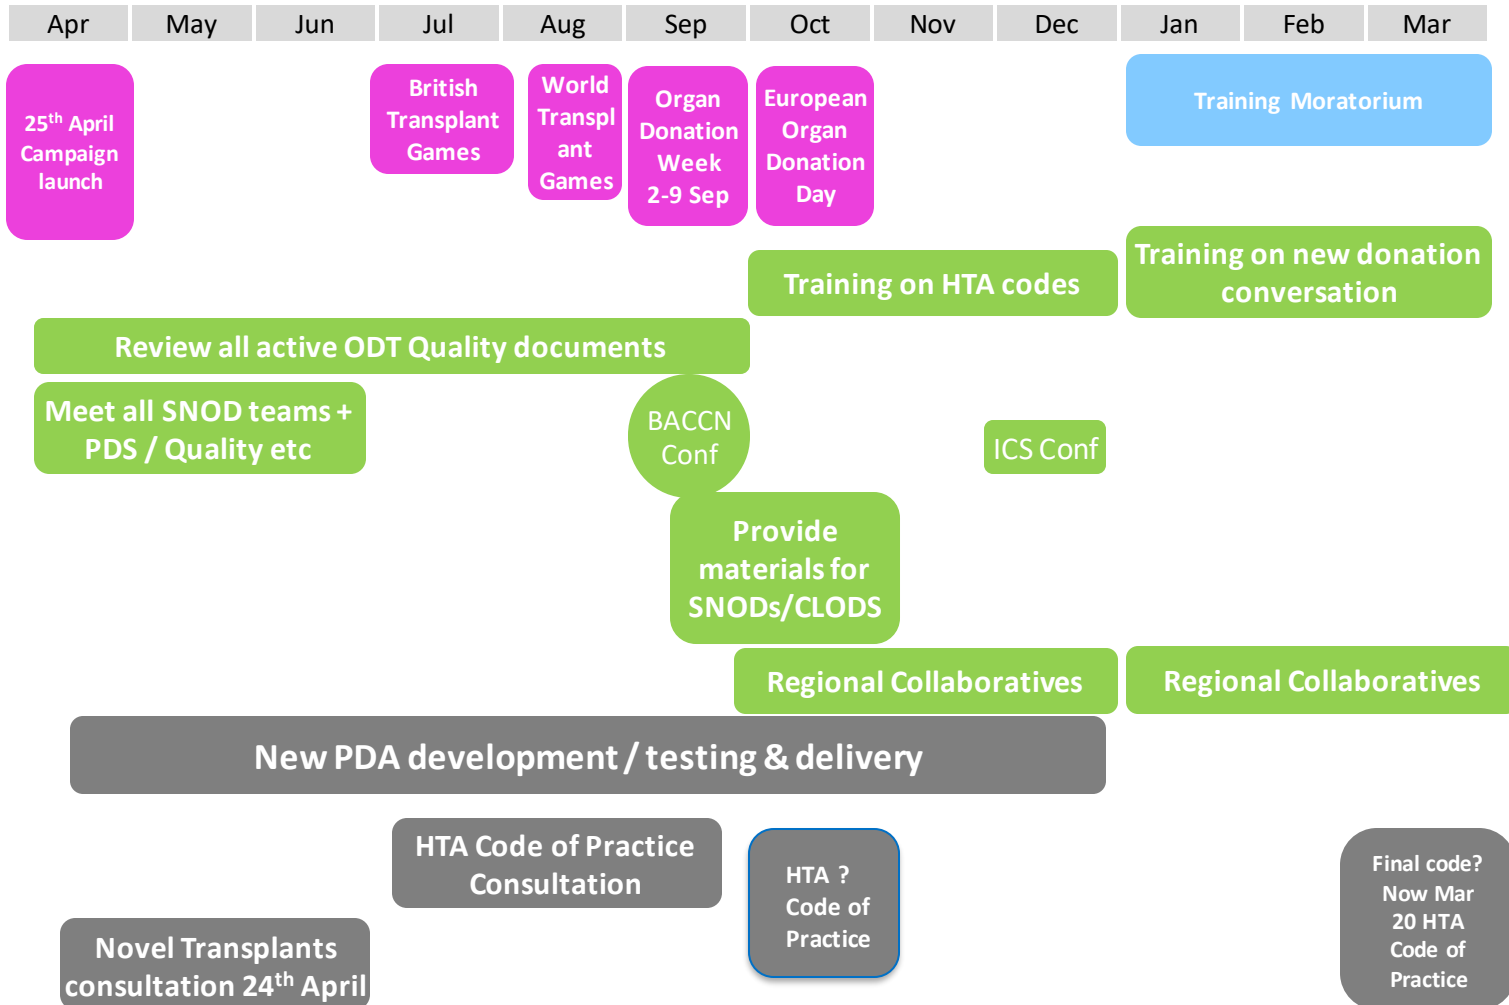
| Apr | May | Jun | Jul | Aug | Sep | Oct | Nov | Dec | Jan | Feb | Mar |
|---|---|---|---|---|---|---|---|---|---|---|---|

$25^{th}$ April Campaign launch

British Transplant Games

World Transpl ant Games

Organ Donation Week 2-9 Sep

European Organ Donation Day

Training Moratorium

Training on HTA codes

Training on new donation conversation

Review all active ODT Quality documents

Meet all SNOD teams + PDS / Quality etc

BACCN Conf

ICS Conf

Provide materials for SNODs/CLODS

Regional Collaboratives

Regional Collaboratives

New PDA development / testing & delivery

HTA Code of Practice Consultation

HTA ? Code of Practice

Final code? Now Mar 20 HTA Code of Practice

Novel Transplants consultation $24^{th}$ April